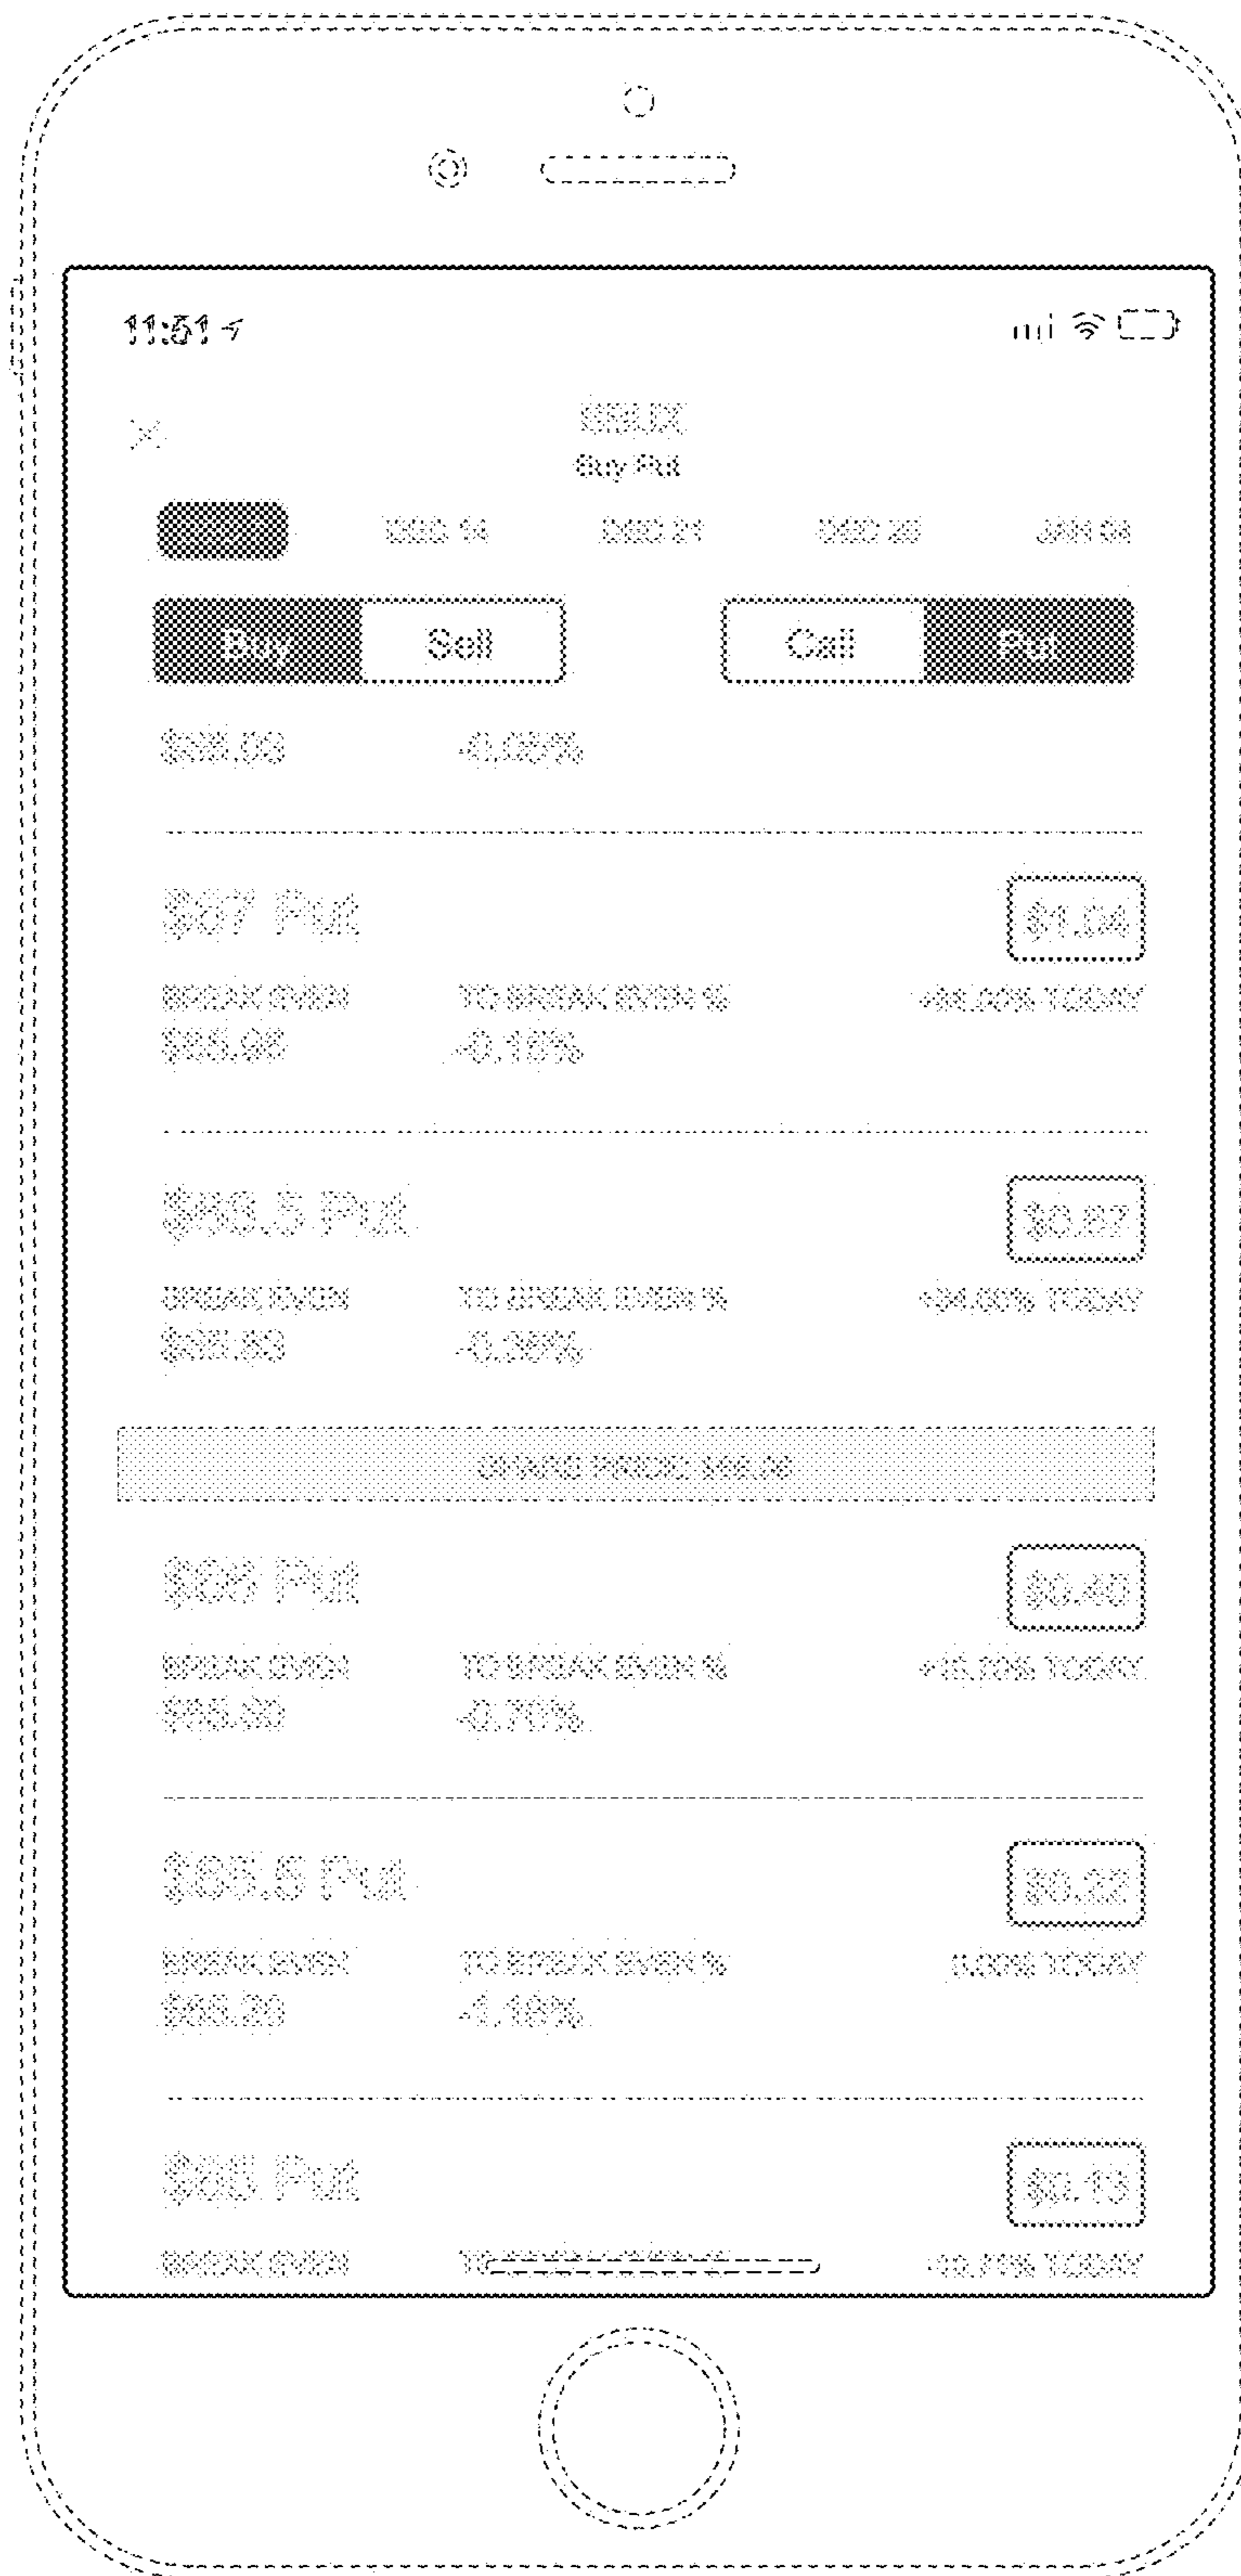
11:51

SBUX
Buy Put

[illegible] DEC 14 DEC 21 DEC 28 JAN 04

Buy Sell Call Put

$86.03 -0.03%

$87 Put $1.04
BREAK EVEN TO BREAK EVEN % +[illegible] TODAY
$85.96 -0.10%

$86.5 Put $0.87
BREAK EVEN TO BREAK EVEN % +34.60% TODAY
$85.63 -0.36%

SHARE PRICE: $86.06

$86 Put $0.40
BREAK EVEN TO BREAK EVEN % +15.70% TODAY
$85.60 -0.70%

$85.5 Put $0.22
BREAK EVEN TO BREAK EVEN % 0.00% TODAY
$85.28 -1.18%

$85 Put $0.13
BREAK EVEN TO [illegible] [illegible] TODAY